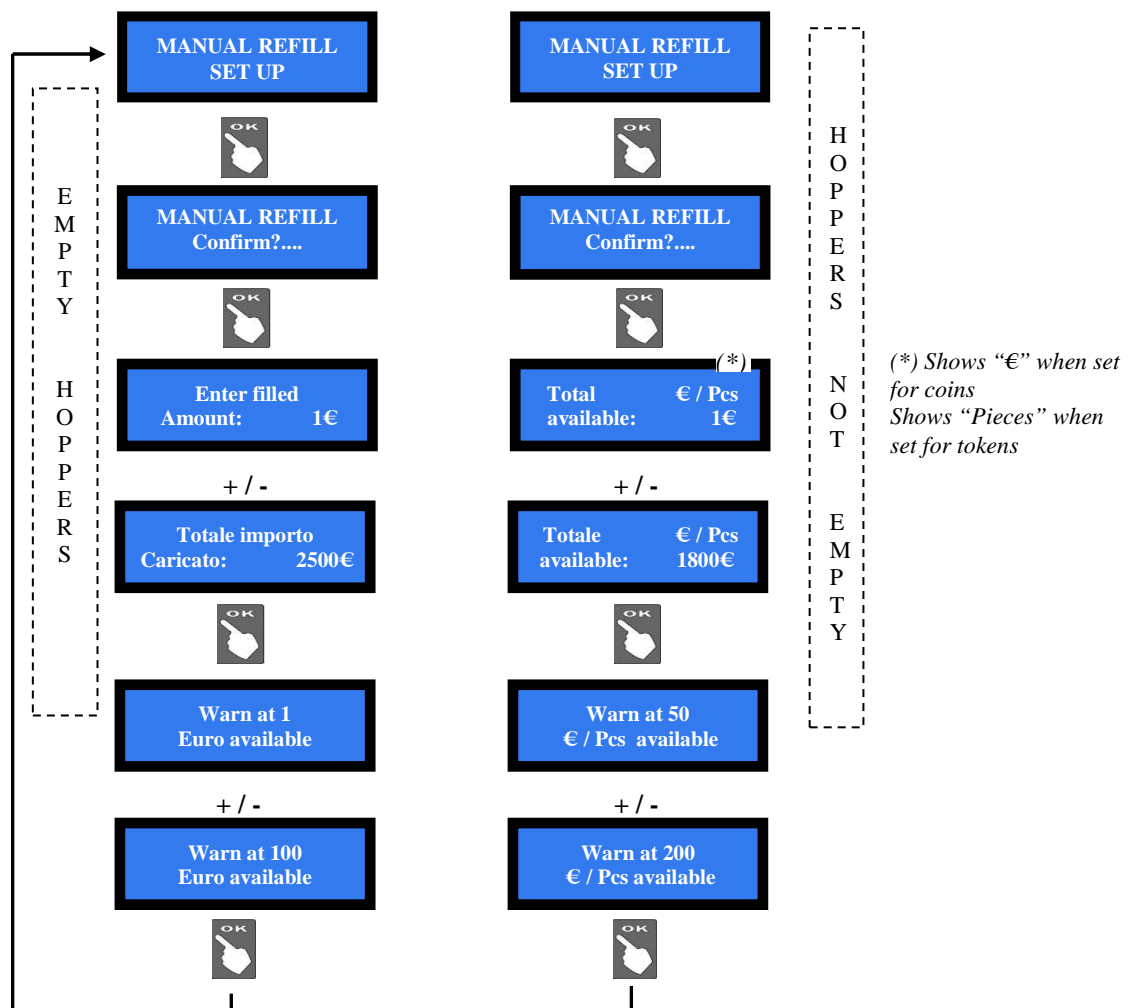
EMPTY HOPPERS

MANUAL REFILL
SET UP

OK

MANUAL REFILL
Confirm?....

OK

Enter filled
Amount: 1€

+ / -

Totale importo
Caricato: 2500€

OK

Warn at 1
Euro available

+ / -

Warn at 100
Euro available

OK

MANUAL REFILL
SET UP

OK

MANUAL REFILL
Confirm?....

OK

(*)
Total €/Pcs
available: 1€

+ / -

Totale €/Pcs
available: 1800€

OK

Warn at 50
€ / Pcs available

+ / -

Warn at 200
€ / Pcs available

OK

HOPPERS NOT EMPTY

(*) Shows "€" when set for coins
Shows "Pieces" when set for tokens